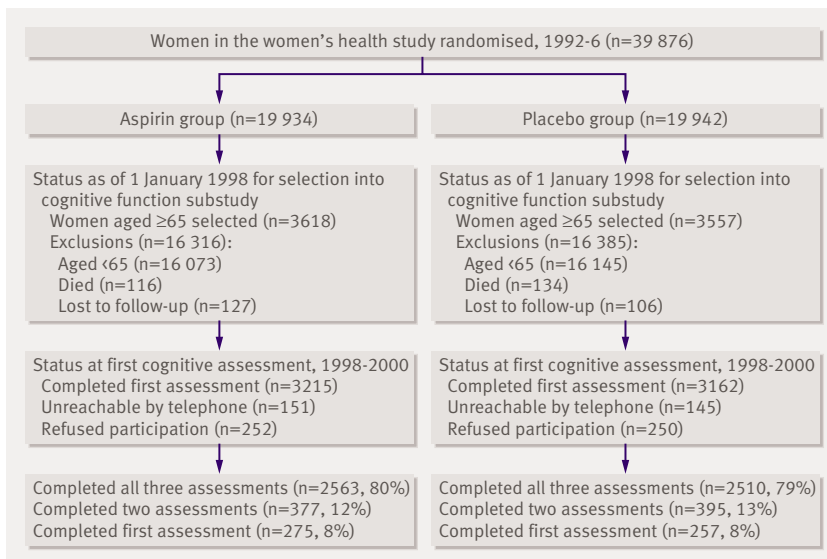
Women in the women's health study randomised, 1992-6 (n=39 876)

Aspirin group (n=19 934)

Status as of 1 January 1998 for selection into cognitive function substudy
Women aged ≥65 selected (n=3618)
Exclusions (n=16 316):
Aged ‹65 (n=16 073)
Died (n=116)
Lost to follow-up (n=127)

Status at first cognitive assessment, 1998-2000
Completed first assessment (n=3215)
Unreachable by telephone (n=151)
Refused participation (n=252)

Completed all three assessments (n=2563, 80%)
Completed two assessments (n=377, 12%)
Completed first assessment (n=275, 8%)

Placebo group (n=19 942)

Status as of 1 January 1998 for selection into cognitive function substudy
Women aged ≥65 selected (n=3557)
Exclusions (n=16 385):
Aged ‹65 (n=16 145)
Died (n=134)
Lost to follow-up (n=106)

Status at first cognitive assessment, 1998-2000
Completed first assessment (n=3162)
Unreachable by telephone (n=145)
Refused participation (n=250)

Completed all three assessments (n=2510, 79%)
Completed two assessments (n=395, 13%)
Completed first assessment (n=257, 8%)